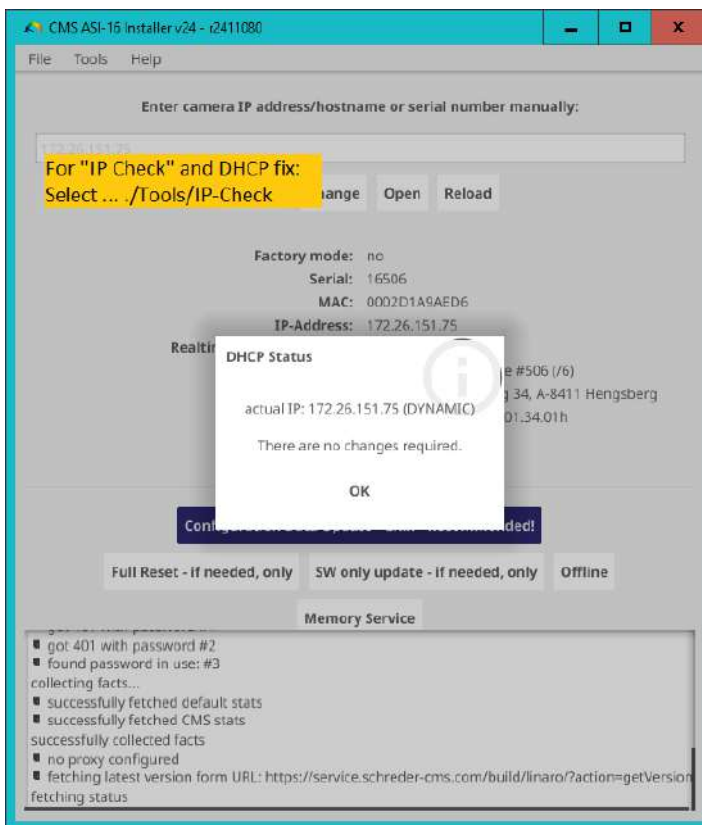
CMS ASI-16 Installer v24 - r2411080

File Tools Help

Enter camera IP address/hostname or serial number manually:

172.26.151.75

For "IP Check" and DHCP fix: Select ... ./Tools/IP-Check

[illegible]ange Open Reload

Factory mode: no
Serial: 16506
MAC: 0002D1A9AED6
IP-Address: 172.26.151.75

Realti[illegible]

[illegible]e #506 (/6)
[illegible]g 34, A-8411 Hengsberg
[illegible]01.34.01h

DHCP Status

actual IP: 172.26.151.75 (DYNAMIC)

There are no changes required.

OK

Confi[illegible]ded!

Full Reset - if needed, only SW only update - if needed, only Offline

Memory Service

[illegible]
■ got 401 with password #2
■ found password in use: #3
collecting facts...
■ successfully fetched default stats
■ successfully fetched CMS stats
successfully collected facts
■ no proxy configured
■ fetching latest version form URL: https://service.schreder-cms.com/build/linaro/?action=getVersion
fetching status